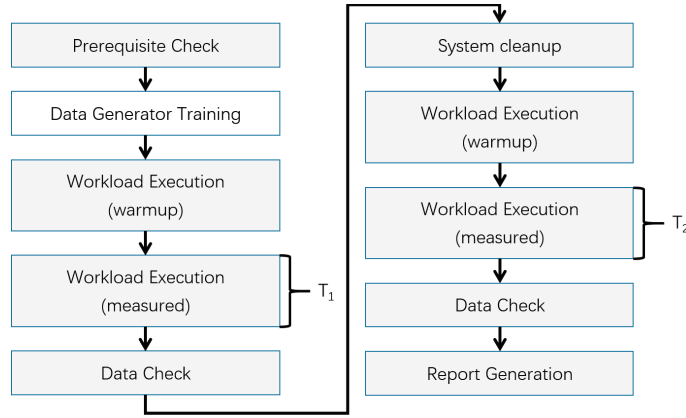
Prerequisite Check

Data Generator Training

Workload Execution (warmup)

Workload Execution (measured)

$T_1$

Data Check

System cleanup

Workload Execution (warmup)

Workload Execution (measured)

$T_2$

Data Check

Report Generation